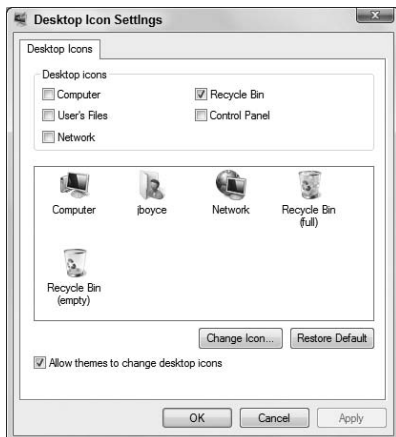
Desktop Icon Settings

Desktop Icons

Desktop icons

Computer

Recycle Bin

User's Files

Control Panel

Network

Computer

jboyce

Network

Recycle Bin (full)

Recycle Bin (empty)

Change Icon...

Restore Default

Allow themes to change desktop icons

OK

Cancel

Apply